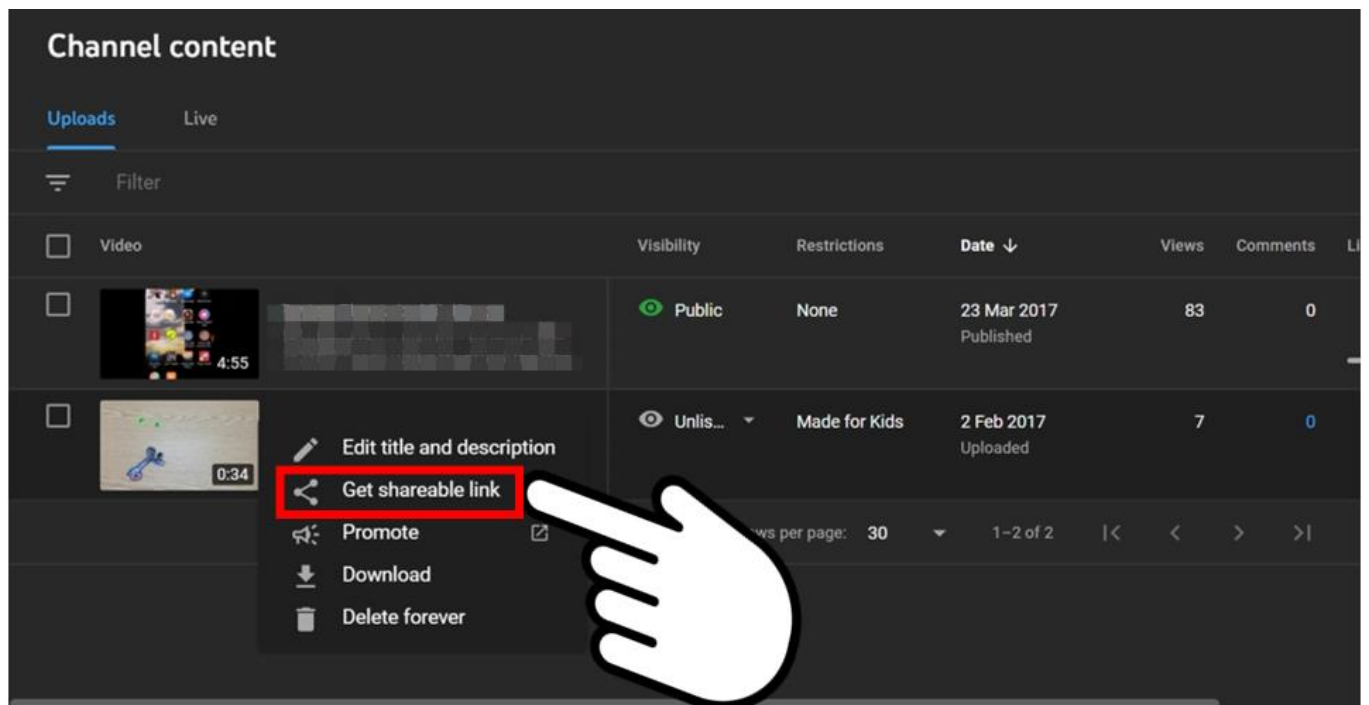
Channel content

Uploads Live

Filter

| Video | Visibility | Restrictions | Date ↓ | Views | Comments | Li |
|---|---|---|---|---|---|---|
| 4:55 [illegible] | Public | None | 23 Mar 2017 Published | 83 | 0 | |
| 0:34 | Unlis... | Made for Kids | 2 Feb 2017 Uploaded | 7 | 0 | |

Edit title and description
Get shareable link
Promote
Download
Delete forever

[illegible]ws per page: 30 1–2 of 2